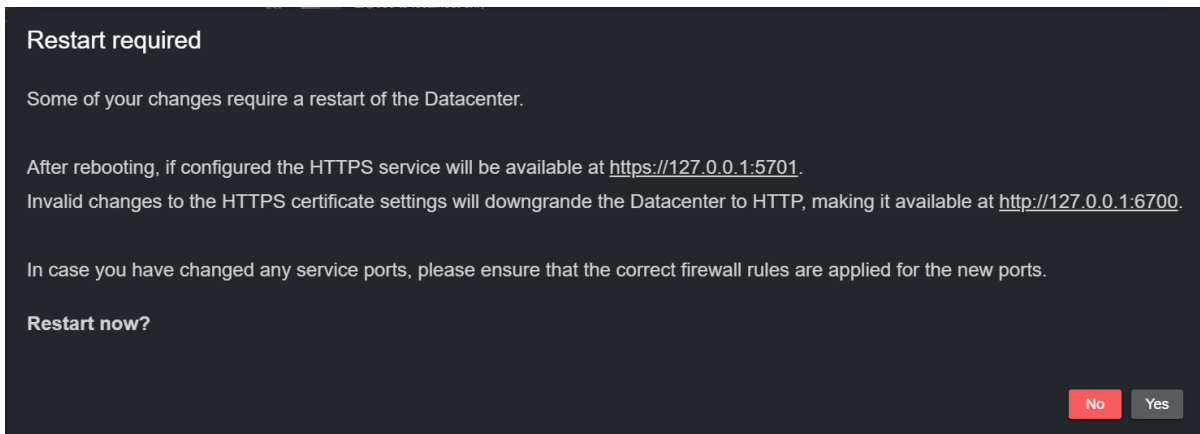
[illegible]

Restart required

Some of your changes require a restart of the Datacenter.

After rebooting, if configured the HTTPS service will be available at https://127.0.0.1:5701.
Invalid changes to the HTTPS certificate settings will downgrande the Datacenter to HTTP, making it available at http://127.0.0.1:6700.

In case you have changed any service ports, please ensure that the correct firewall rules are applied for the new ports.

Restart now?

No Yes